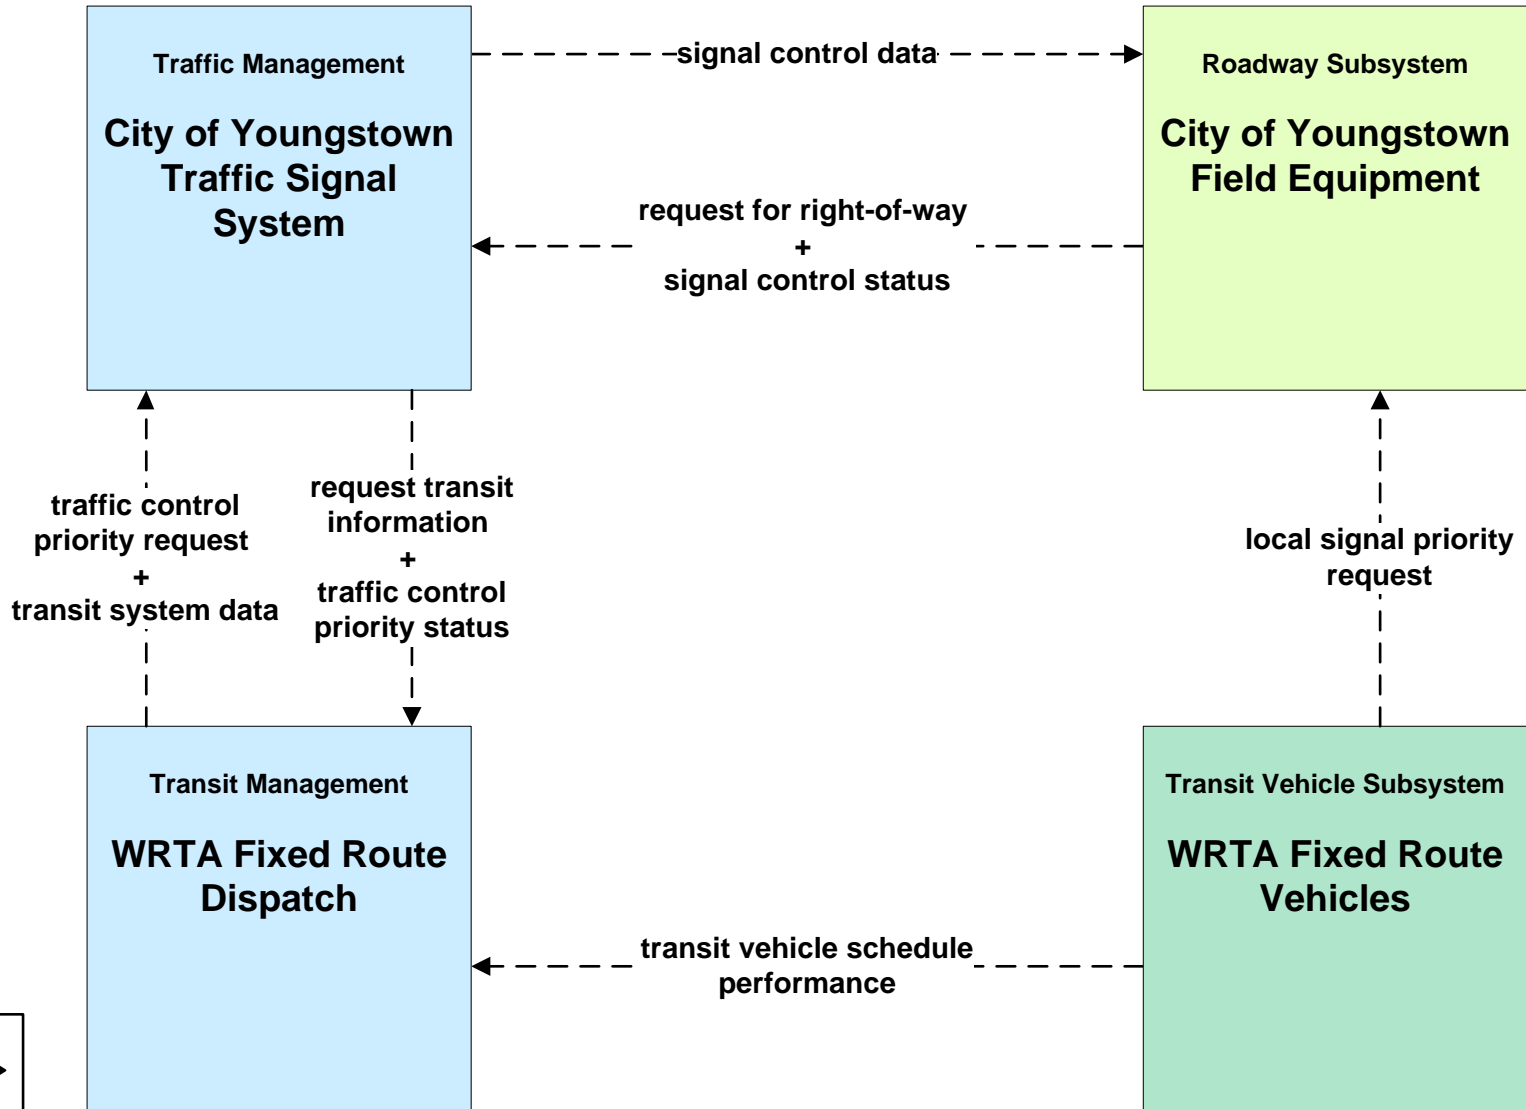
Traffic Management

City of Youngstown Traffic Signal System

signal control data

Roadway Subsystem

City of Youngstown Field Equipment

request for right-of-way
+
signal control status

traffic control priority request
+
transit system data

request transit information
+
traffic control priority status

local signal priority request

Transit Management

WRTA Fixed Route Dispatch

Transit Vehicle Subsystem

WRTA Fixed Route Vehicles

transit vehicle schedule performance